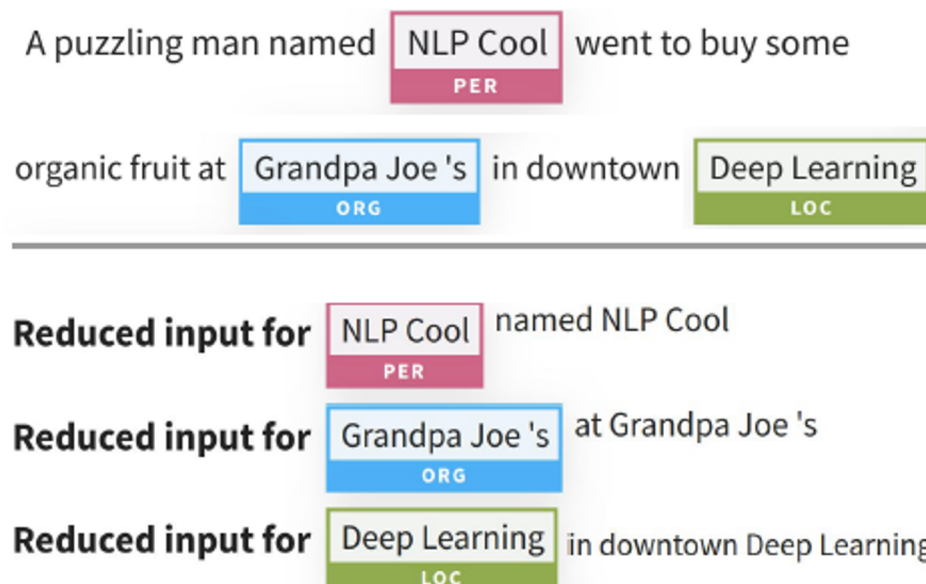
A puzzling man named NLP Cool PER went to buy some organic fruit at Grandpa Joe 's ORG in downtown Deep Learning LOC

Reduced input for NLP Cool PER named NLP Cool

Reduced input for Grandpa Joe 's ORG at Grandpa Joe 's

Reduced input for Deep Learning LOC in downtown Deep Learning